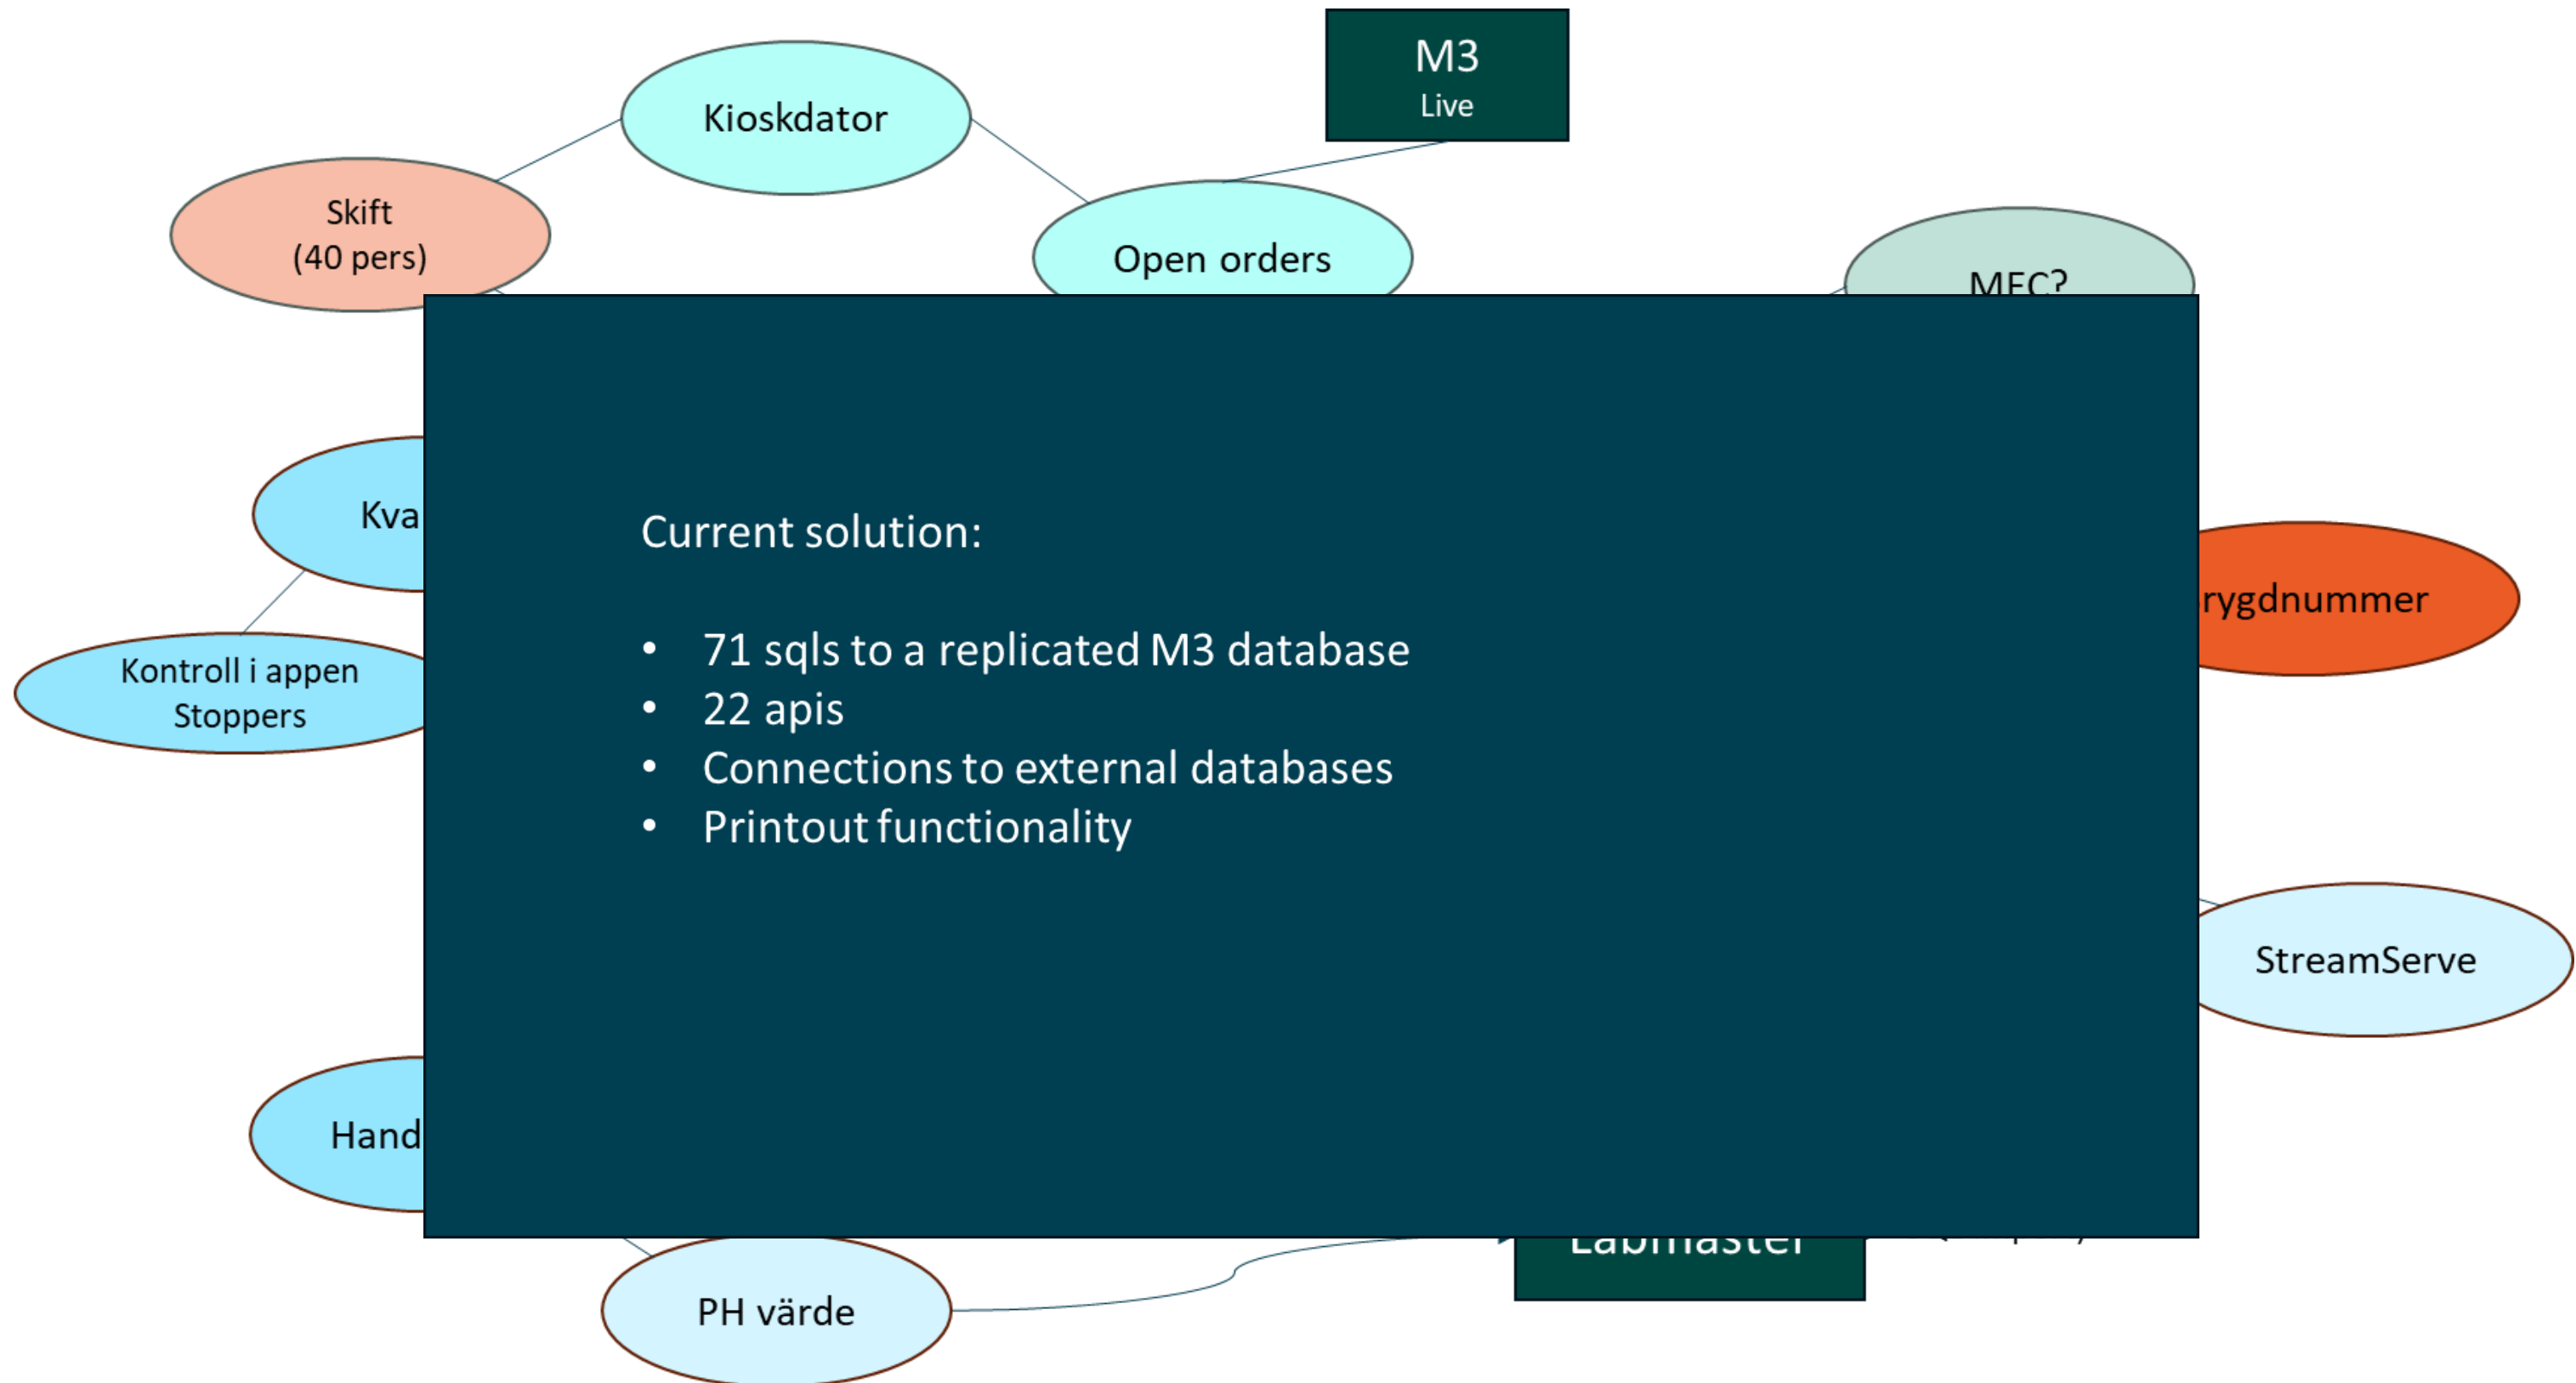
M3
Live

Kioskdator

Skift
(40 pers)

Open orders

MEC?

Kva

rygdnummer

Kontroll i appen
Stoppers

StreamServe

Hand

Labmaster

PH värde

Current solution:

- 71 sqls to a replicated M3 database
- 22 apis
- Connections to external databases
- Printout functionality